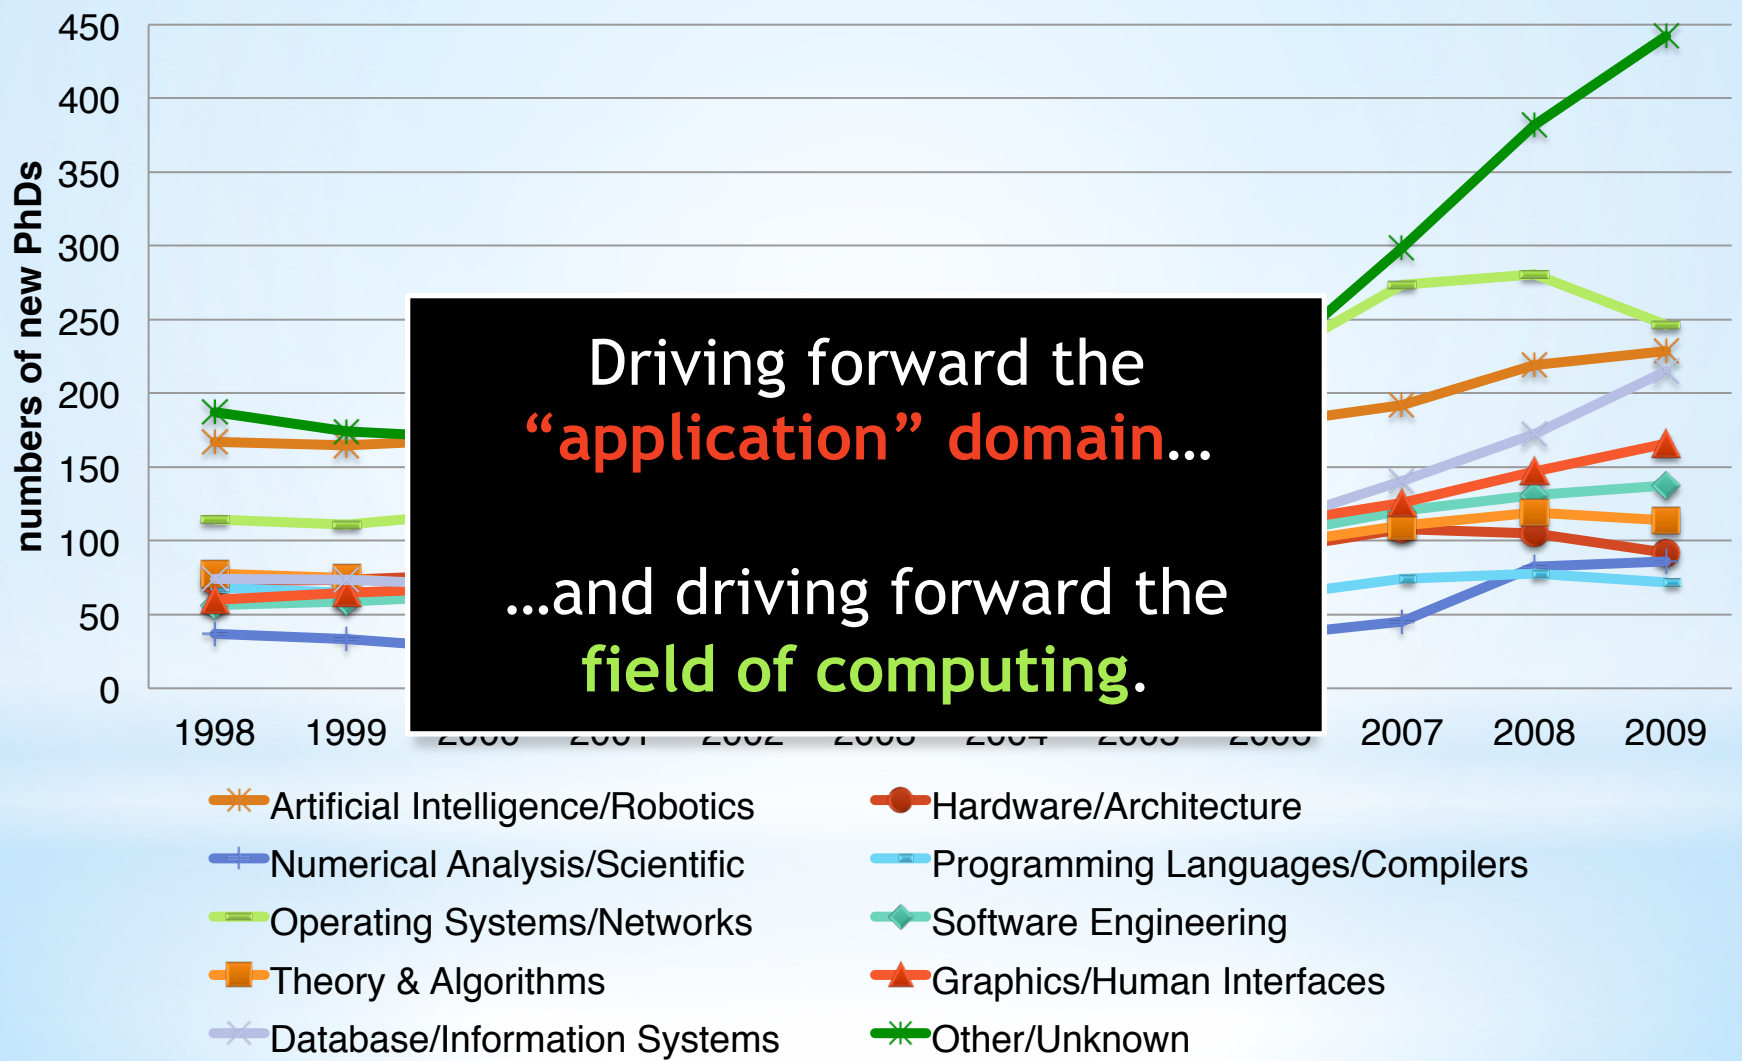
450
400
350
300
250
200
150
100
50
0

numbers of new PhDs

1998 1999 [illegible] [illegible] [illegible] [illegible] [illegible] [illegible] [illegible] 2007 2008 2009

Driving forward the "application" domain…

…and driving forward the field of computing.

Artificial Intelligence/Robotics
Hardware/Architecture
Numerical Analysis/Scientific
Programming Languages/Compilers
Operating Systems/Networks
Software Engineering
Theory & Algorithms
Graphics/Human Interfaces
Database/Information Systems
Other/Unknown